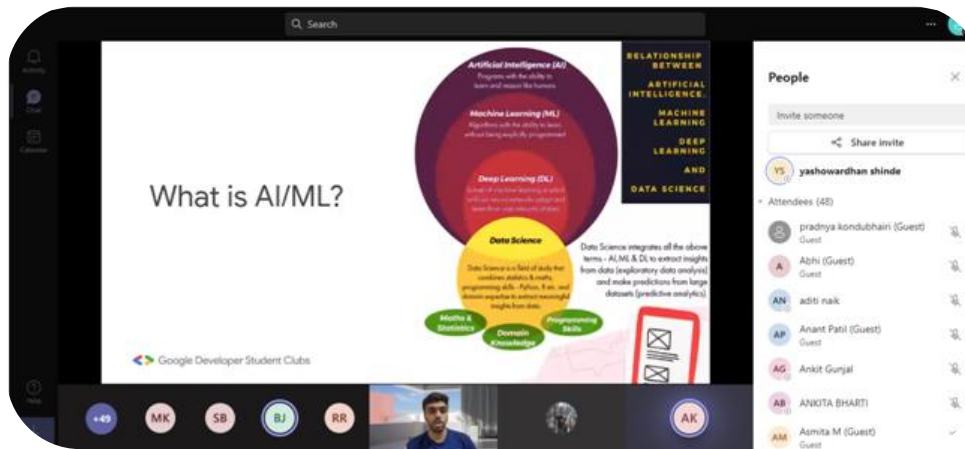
Search

Activity

Chat

Calendar

Help

What is AI/ML?

Artificial Intelligence (AI)
Programs with the ability to learn and reason like humans

Machine Learning (ML)
Algorithms with the ability to learn without being explicitly programmed

Deep Learning (DL)
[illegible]

Data Science
Data Science is a field of study that combines statistics & maths, programming skills - Python, R etc. and domain expertise to extract meaningful insights from data.

Maths & Statistics

Domain Knowledge

Programming Skills

RELATIONSHIP BETWEEN ARTIFICIAL INTELLIGENCE, MACHINE LEARNING, DEEP LEARNING AND DATA SCIENCE

Data Science integrates all the above terms - AI,ML & DL to extract insights from data (exploratory data analysis) and make predictions from large datasets (predictive analytics)

Google Developer Student Clubs

People

Invite someone

Share invite

YS yashowardhan shinde

Attendees (48)

pradnya kondubhairi (Guest)
Guest

A Abhi (Guest)
Guest

AN aditi naik

AP Anant Patil (Guest)
Guest

AG Ankit Gunjal

AB ANKITA BHARTI

AM Asmita M (Guest)
Guest

+49 MK SB BJ RR AK